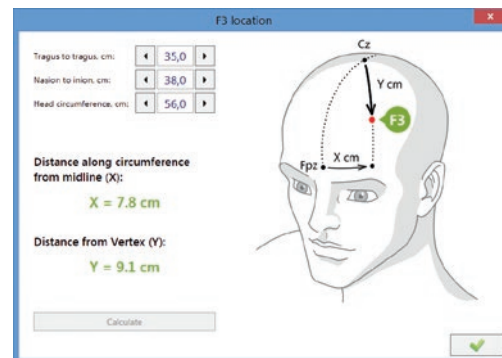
F3 location

Tragus to tragus, cm: 35,0
Nasion to inion, cm: 38,0
Head circumference, cm: 56,0

Distance along circumference from midline (X):
X = 7.8 cm

Distance from Vertex (Y):
Y = 9.1 cm

Calculate

Cz
Y cm
F3
Fpz
X cm